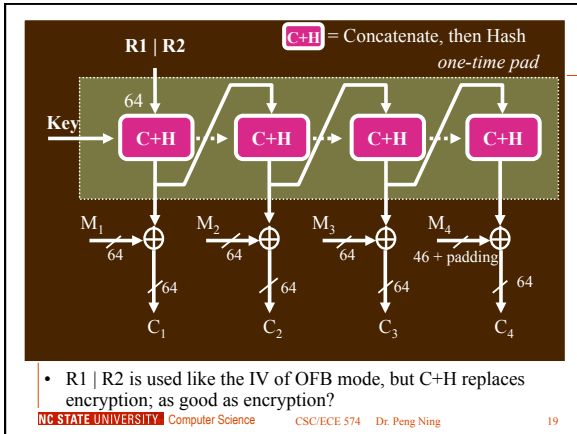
C+H = Concatenate, then Hash

one-time pad

R1 | R2

64

Key

C+H

C+H

C+H

C+H

$M_1$

64

64

$C_1$

$M_2$

64

64

$C_2$

$M_3$

64

64

$C_3$

$M_4$

46 + padding

64

$C_4$

• R1 | R2 is used like the IV of OFB mode, but C+H replaces encryption; as good as encryption?

NC STATE UNIVERSITY Computer Science CSC/ECE 574 Dr. Peng Ning 19